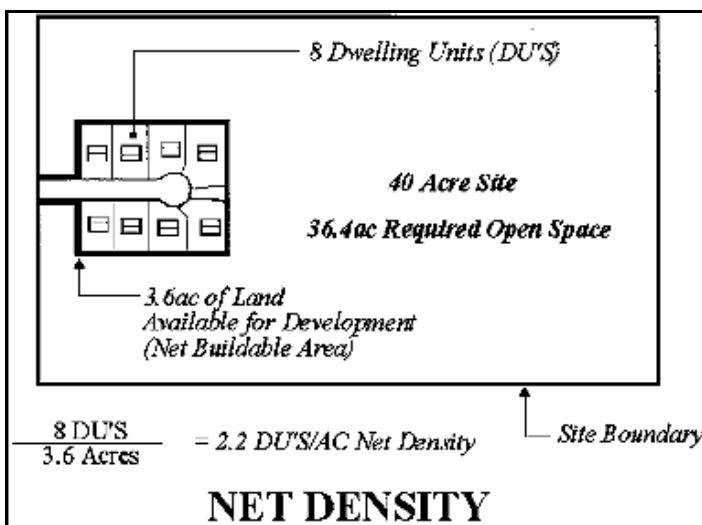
8 Dwelling Units (DU'S)

40 Acre Site

36.4ac Required Open Space

3.6ac of Land Available for Development (Net Buildable Area)

Site Boundary

$\frac{8 \text{ DU'S}}{3.6 \text{ Acres}}$ = 2.2 DU'S/AC Net Density

NET DENSITY